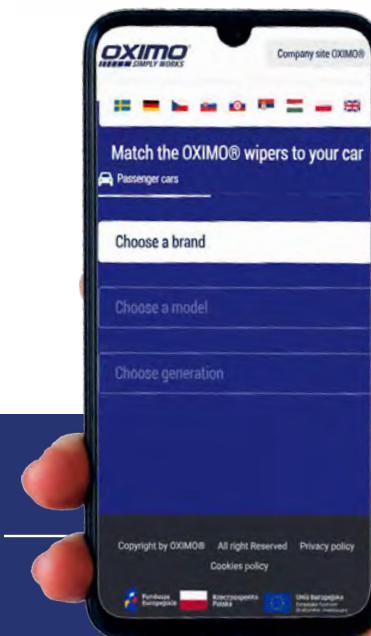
OXIMO
SIMPLY WORKS
Company site OXIMO®

Match the OXIMO® wipers to your car
Passenger cars

Choose a brand

Choose a model

Choose generation

Copyright by OXIMO® All right Reserved Privacy policy
Cookies policy

Fundusze Europejskie
Rzeczpospolita Polska
Unia Europejska
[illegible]